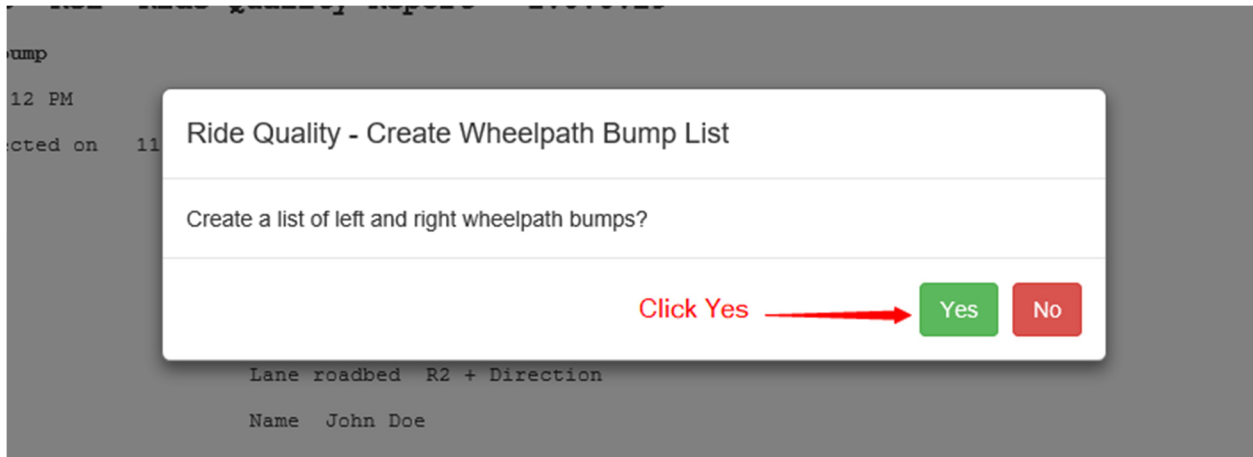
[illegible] Ride Quality Report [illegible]

bump

12 PM

cted on 11

Ride Quality - Create Wheelpath Bump List

Create a list of left and right wheelpath bumps?

Click Yes

Yes

No

Lane roadbed R2 + Direction

Name John Doe